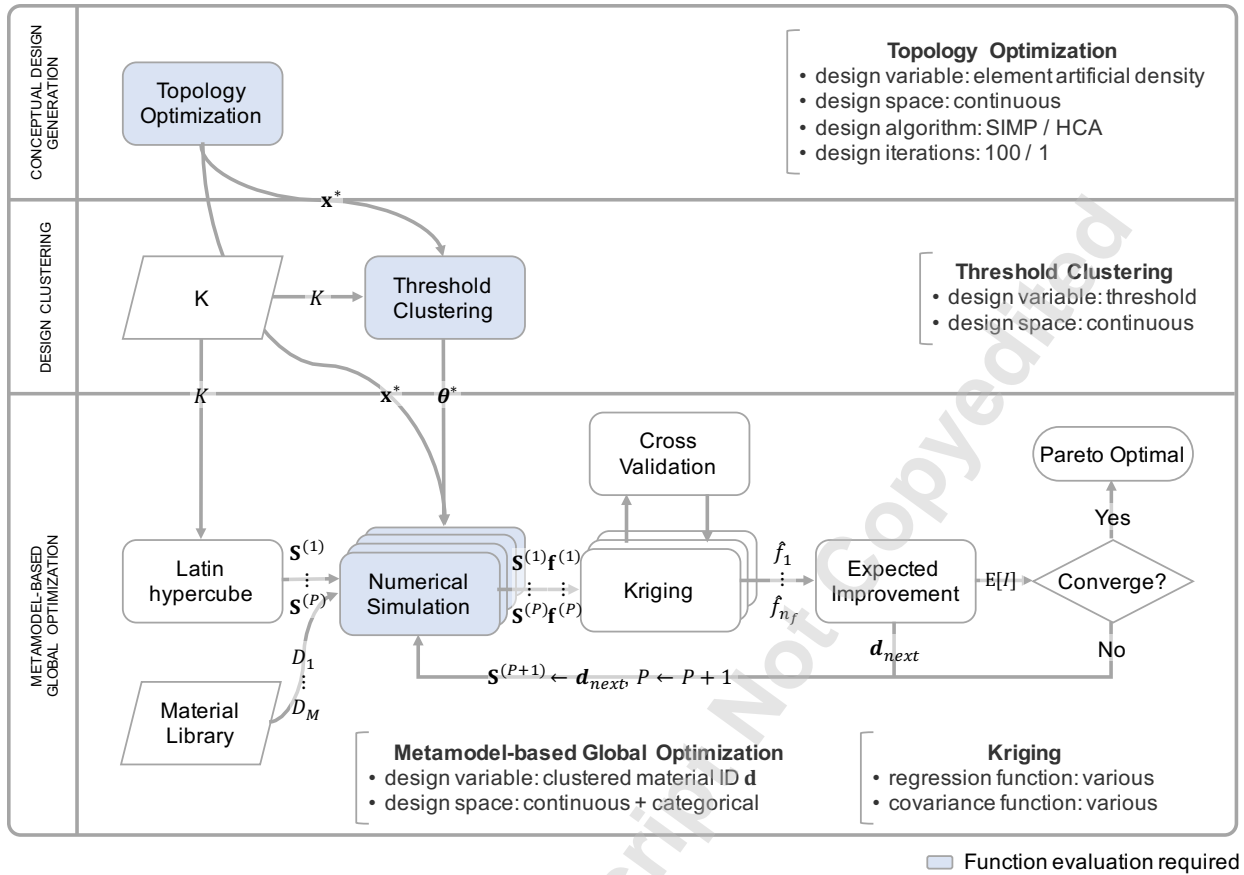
CONCEPTUAL DESIGN GENERATION

Topology Optimization

Topology Optimization
• design variable: element artificial density
• design space: continuous
• design algorithm: SIMP / HCA
• design iterations: 100 / 1

$\mathbf{x}^*$

DESIGN CLUSTERING

K

$K$

Threshold Clustering

Threshold Clustering
• design variable: threshold
• design space: continuous

METAMODEL-BASED GLOBAL OPTIMIZATION

$K$

$\mathbf{x}^*$

$\boldsymbol{\theta}^*$

Cross Validation

Pareto Optimal

Yes

Latin hypercube

$\mathbf{S}^{(1)}$ ⋮ $\mathbf{S}^{(P)}$

Numerical Simulation

$\mathbf{S}^{(1)}\mathbf{f}^{(1)}$ ⋮ ⋮ $\mathbf{S}^{(P)}\mathbf{f}^{(P)}$

Kriging

$\hat{f}_1$ ⋮ $\hat{f}_{n_f}$

Expected Improvement

E[$I$]

Converge?

$D_1$ ⋮ $D_M$

$\boldsymbol{d}_{next}$

No

$\mathbf{S}^{(P+1)} \leftarrow \boldsymbol{d}_{next}, P \leftarrow P+1$

Material Library

Metamodel-based Global Optimization
• design variable: clustered material ID $\mathbf{d}$
• design space: continuous + categorical

Kriging
• regression function: various
• covariance function: various

Function evaluation required

Journal Pre-proof Not Copyedited